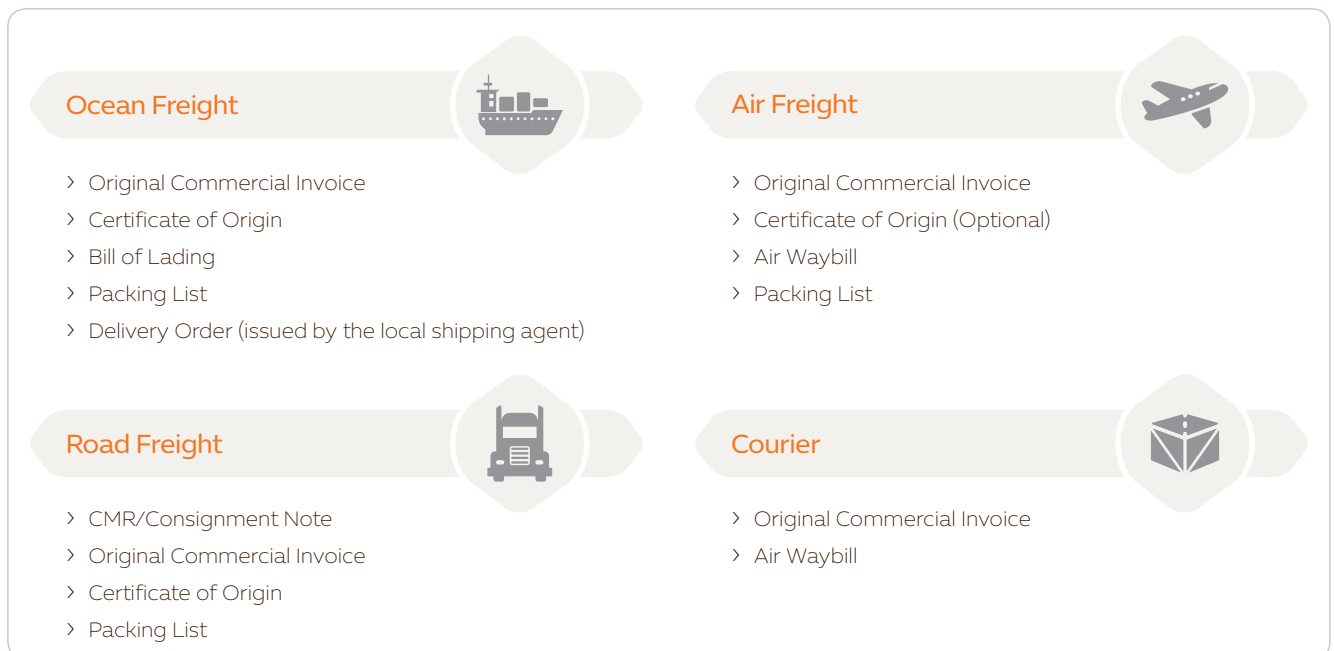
Ocean Freight

› Original Commercial Invoice
› Certificate of Origin
› Bill of Lading
› Packing List
› Delivery Order (issued by the local shipping agent)

Air Freight

› Original Commercial Invoice
› Certificate of Origin (Optional)
› Air Waybill
› Packing List

Road Freight

› CMR/Consignment Note
› Original Commercial Invoice
› Certificate of Origin
› Packing List

Courier

› Original Commercial Invoice
› Air Waybill